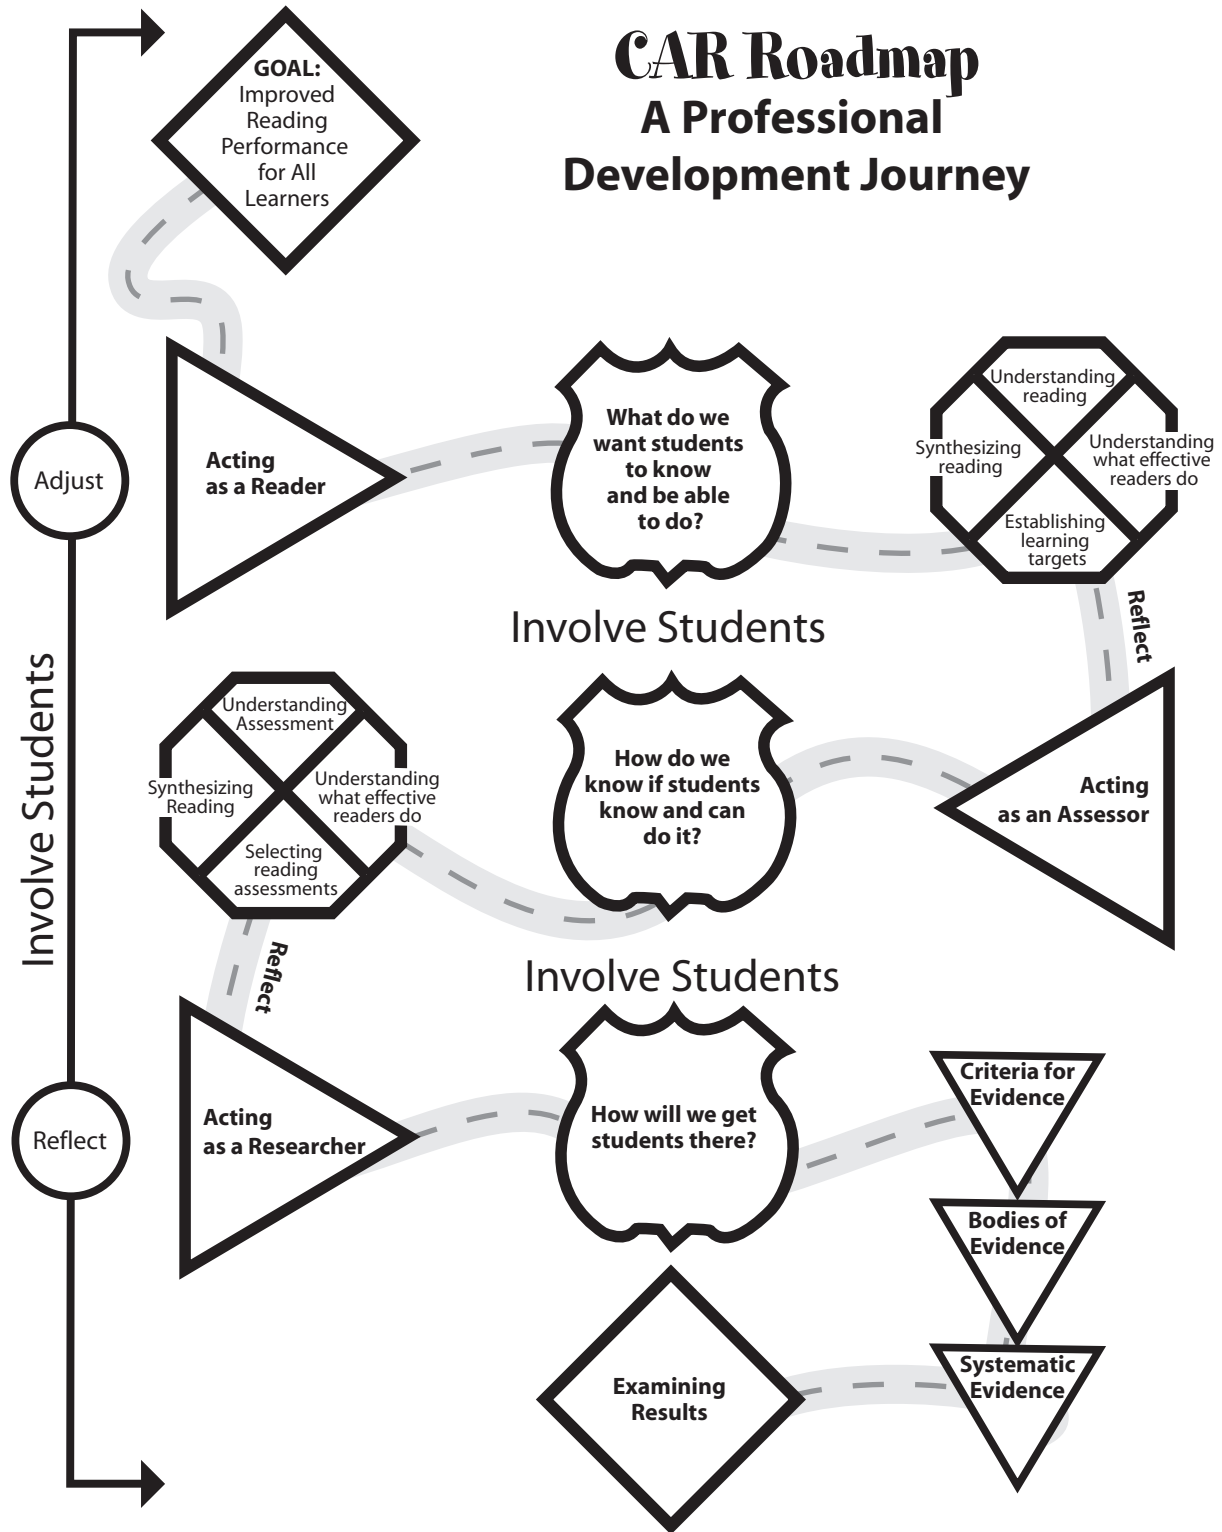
CAR Roadmap
A Professional Development Journey

GOAL: Improved Reading Performance for All Learners

Adjust

Involve Students

Reflect

Acting as a Reader

What do we want students to know and be able to do?

Understanding reading
Synthesizing reading
Understanding what effective readers do
Establishing learning targets

Reflect

Involve Students

Understanding Assessment
Synthesizing Reading
Understanding what effective readers do
Selecting reading assessments

How do we know if students know and can do it?

Acting as an Assessor

Reflect

Involve Students

Acting as a Researcher

How will we get students there?

Criteria for Evidence

Bodies of Evidence

Systematic Evidence

Examining Results